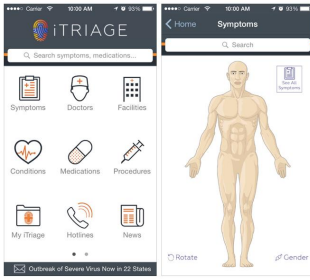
●●●●○ Carrier 10:00 AM 93%

iTRIAGE

Search symptoms, medications...

Symptoms

Doctors

Facilities

Conditions

Medications

Procedures

My iTriage

Hotlines

News

Outbreak of Severe Virus Now in 22 States

●●●●○ Carrier 10:00 AM 93%

Home

Symptoms

Search

See All Symptoms

Rotate

Gender